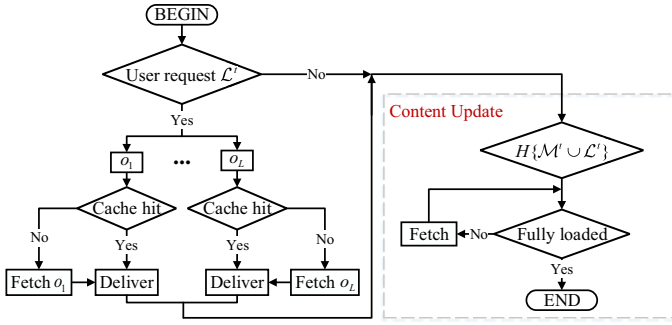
BEGIN

User request $\mathcal{L}^t$

No

Yes

$o_1$

…

$o_L$

Cache hit

Cache hit

No

Yes

Yes

No

Fetch $o_1$

Deliver

Deliver

Fetch $o_L$

Content Update

$H\{\mathcal{M}^t \cup \mathcal{L}^t\}$

Fetch

No

Fully loaded

Yes

END